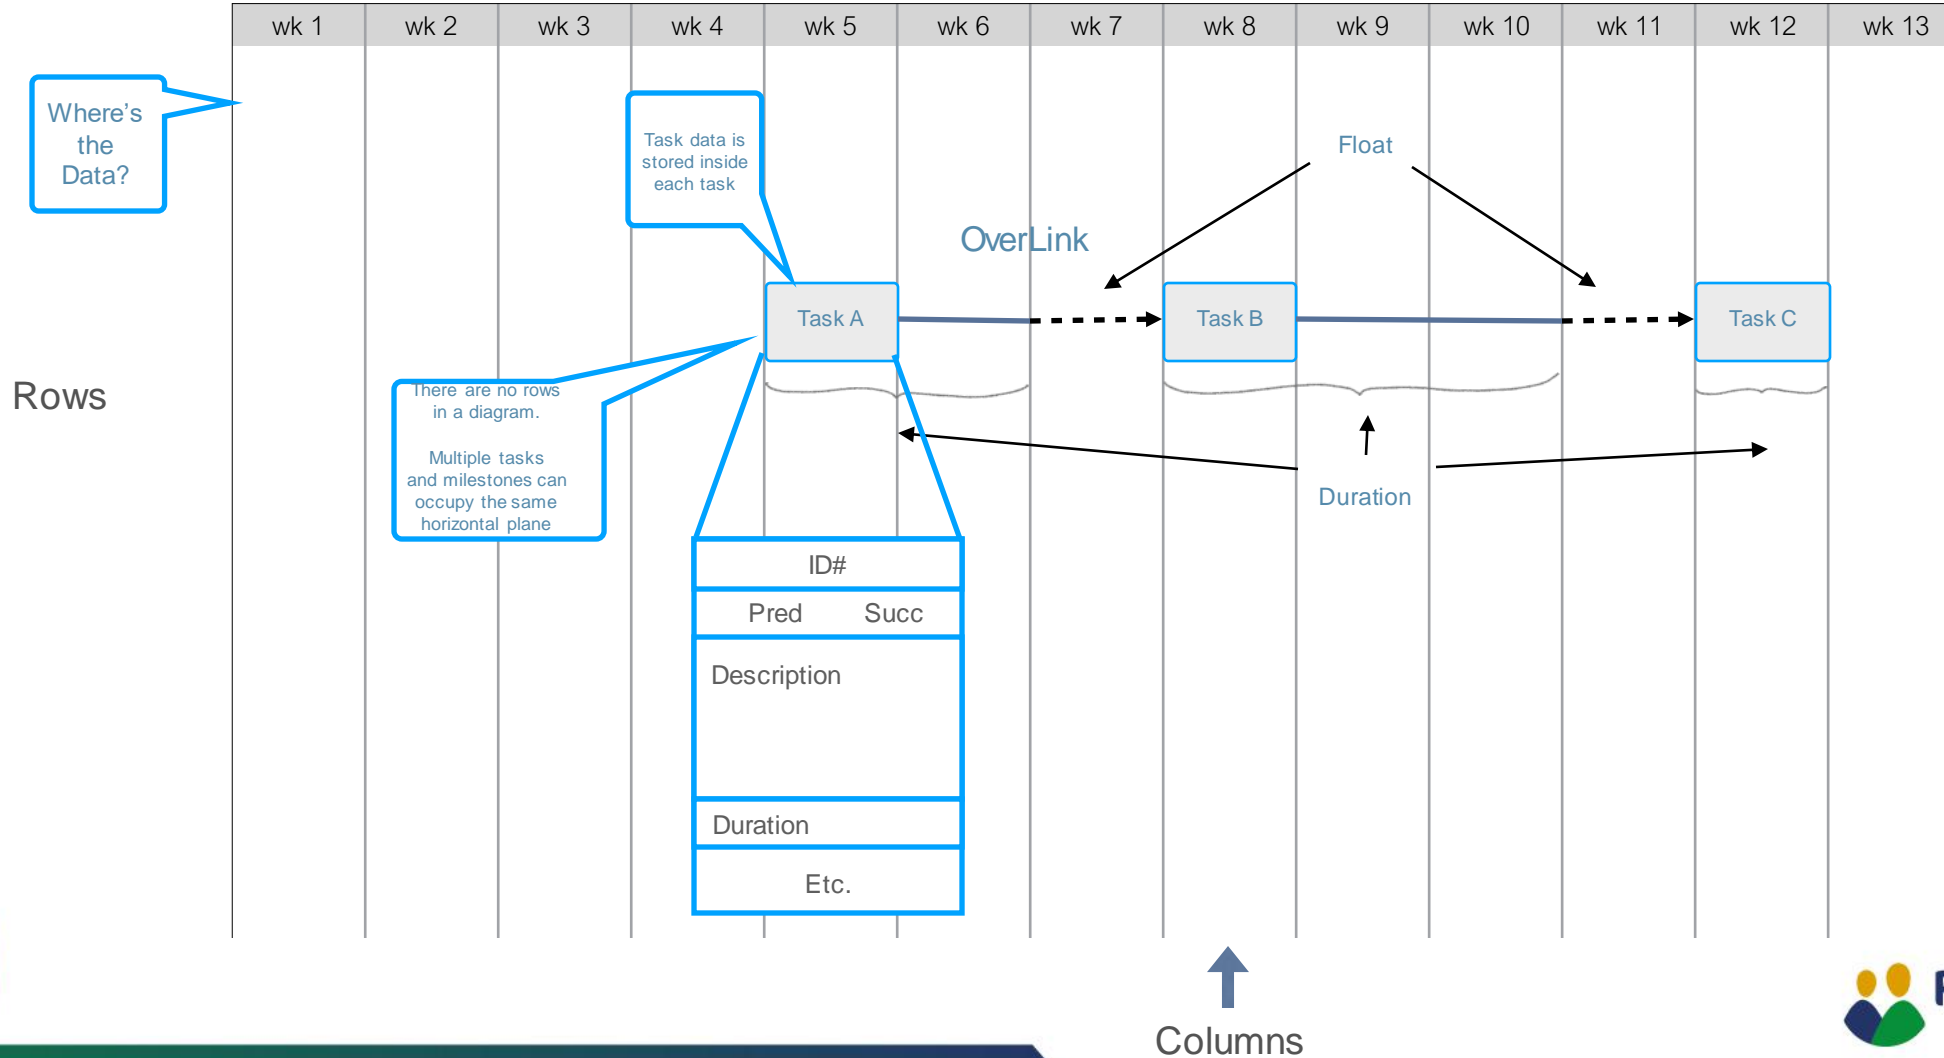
| wk 1 | wk 2 | wk 3 | wk 4 | wk 5 | wk 6 | wk 7 | wk 8 | wk 9 | wk 10 | wk 11 | wk 12 | wk 13 |
|---|---|---|---|---|---|---|---|---|---|---|---|---|

Where's the Data?

Task data is stored inside each task

Float

OverLink

Task A

Task B

Task C

Rows

There are no rows in a diagram.

Multiple tasks and milestones can occupy the same horizontal plane

Duration

ID#

Pred Succ

Description

Duration

Etc.

Columns